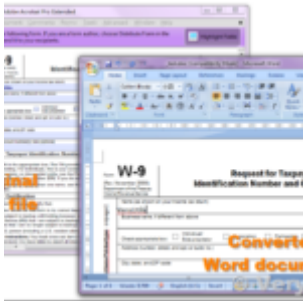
Adobe Acrobat Pro Extended

W-9

Identification

Taxpayer Identification Number

nal
file

Home Insert Page Layout References Mailings Review View

W-9

Request for Taxpayer
Identification Number and C

Converte
Word docu